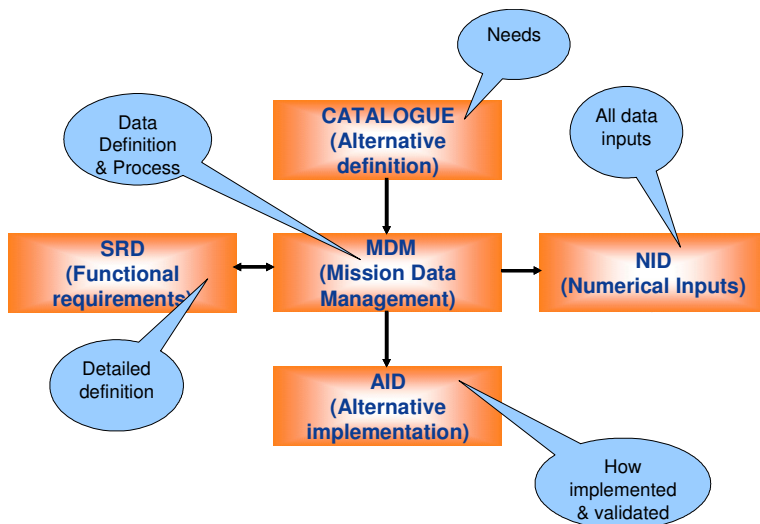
Needs

CATALOGUE (Alternative definition)

Data Definition & Process

All data inputs

SRD (Functional requirements)

MDM (Mission Data Management)

NID (Numerical Inputs)

Detailed definition

AID (Alternative implementation)

How implemented & validated